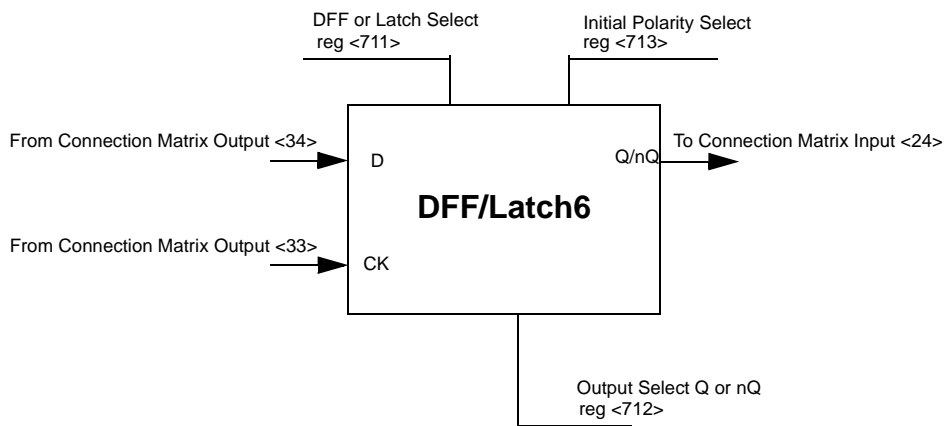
DFF or Latch Select
reg <711>

Initial Polarity Select
reg <713>

From Connection Matrix Output <34>

D

Q/nQ

To Connection Matrix Input <24>

DFF/Latch6

From Connection Matrix Output <33>

CK

Output Select Q or nQ
reg <712>